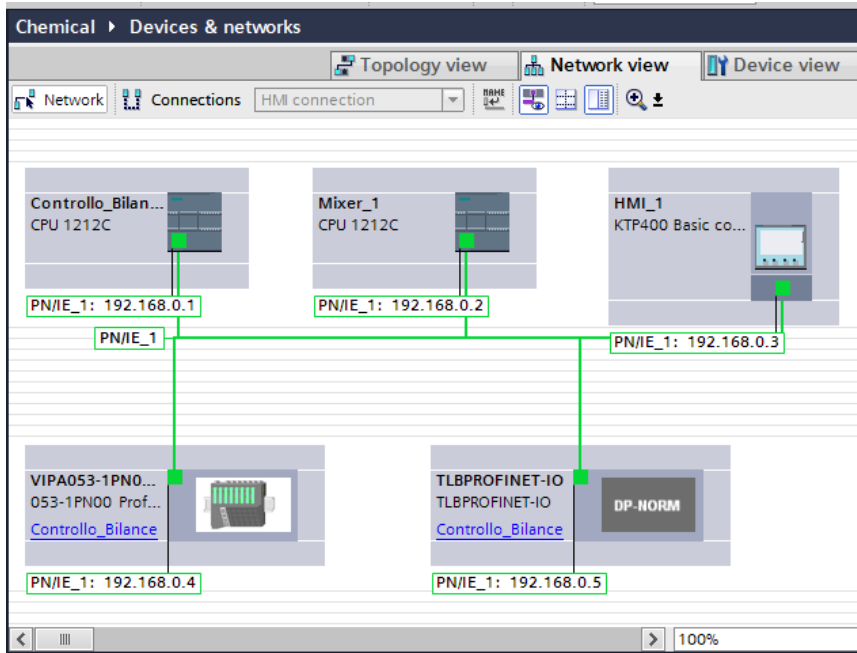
Chemical ▸ Devices & networks

Topology view
Network view
Device view

Network
Connections
HMI connection

Controllo_Bilan...
CPU 1212C
PN/IE_1: 192.168.0.1

Mixer_1
CPU 1212C
PN/IE_1: 192.168.0.2

HMI_1
KTP400 Basic co...
PN/IE_1: 192.168.0.3

PN/IE_1

VIPA053-1PN0...
053-1PN00 Prof...
Controllo_Bilance
PN/IE_1: 192.168.0.4

TLBPROFINET-IO
TLBPROFINET-IO
Controllo_Bilance
DP-NORM
PN/IE_1: 192.168.0.5

100%